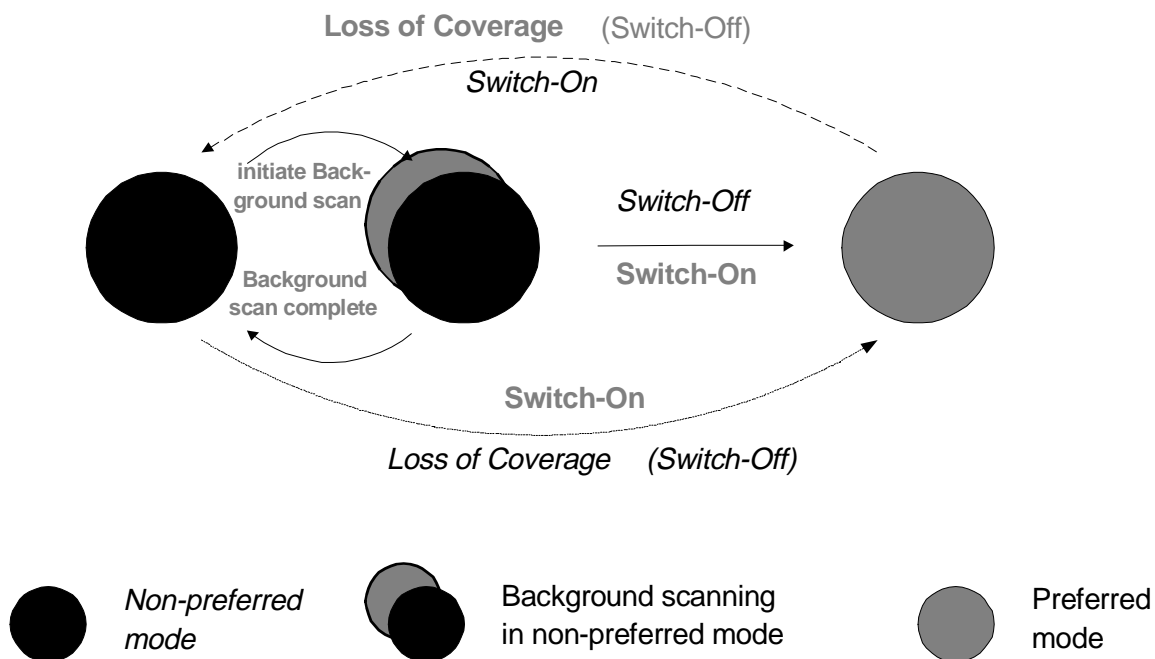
Loss of Coverage (Switch-Off)

Switch-On

initiate Background scan

Background scan complete

Switch-Off

Switch-On

Switch-On

Loss of Coverage (Switch-Off)

Non-preferred mode

Background scanning in non-preferred mode

Preferred mode